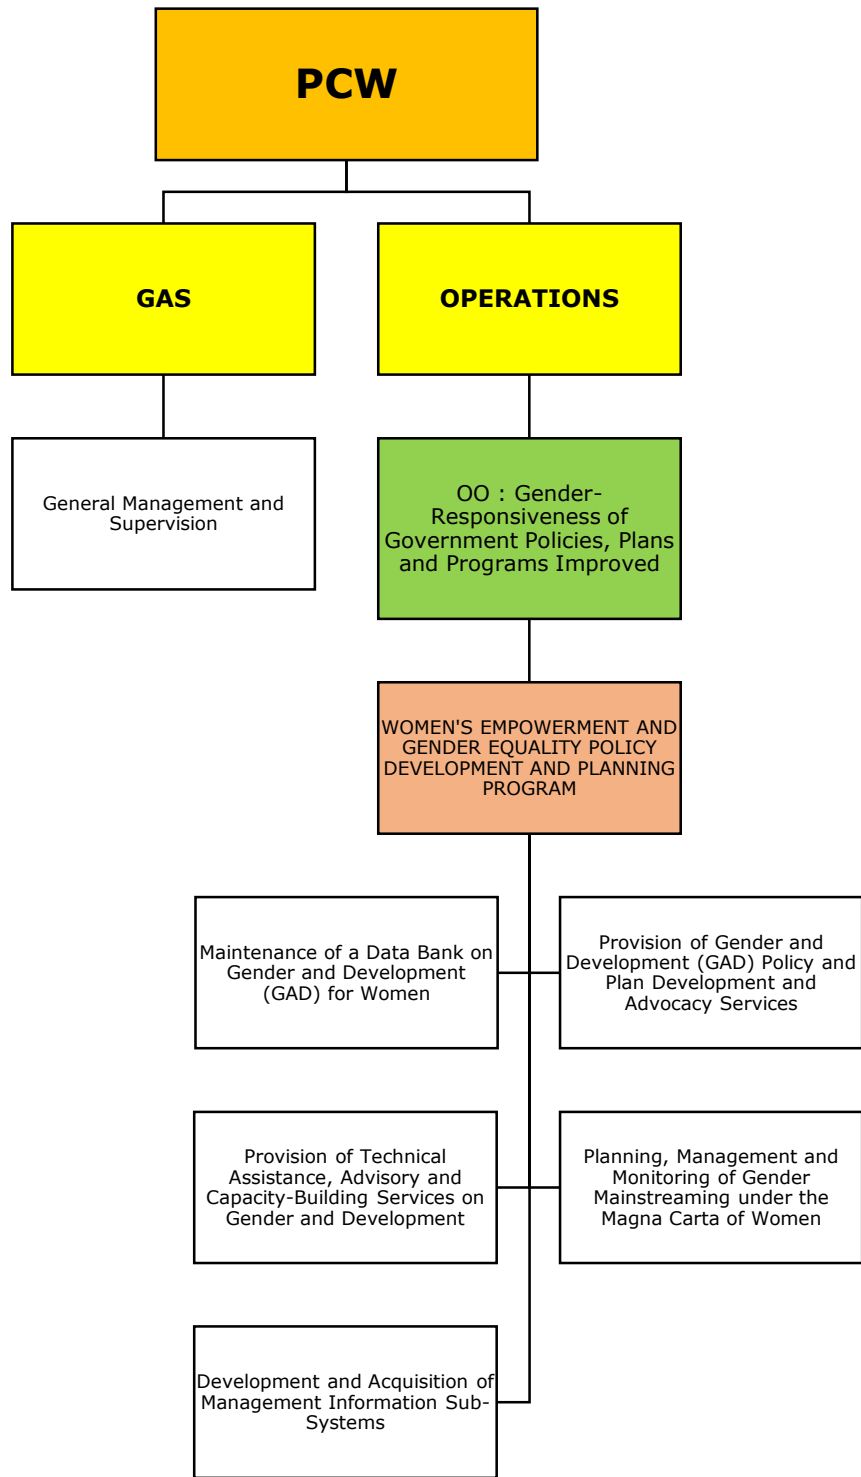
PCW

GAS

OPERATIONS

General Management and Supervision

OO : Gender-Responsiveness of Government Policies, Plans and Programs Improved

WOMEN'S EMPOWERMENT AND GENDER EQUALITY POLICY DEVELOPMENT AND PLANNING PROGRAM

Maintenance of a Data Bank on Gender and Development (GAD) for Women

Provision of Gender and Development (GAD) Policy and Plan Development and Advocacy Services

Provision of Technical Assistance, Advisory and Capacity-Building Services on Gender and Development

Planning, Management and Monitoring of Gender Mainstreaming under the Magna Carta of Women

Development and Acquisition of Management Information Sub-Systems